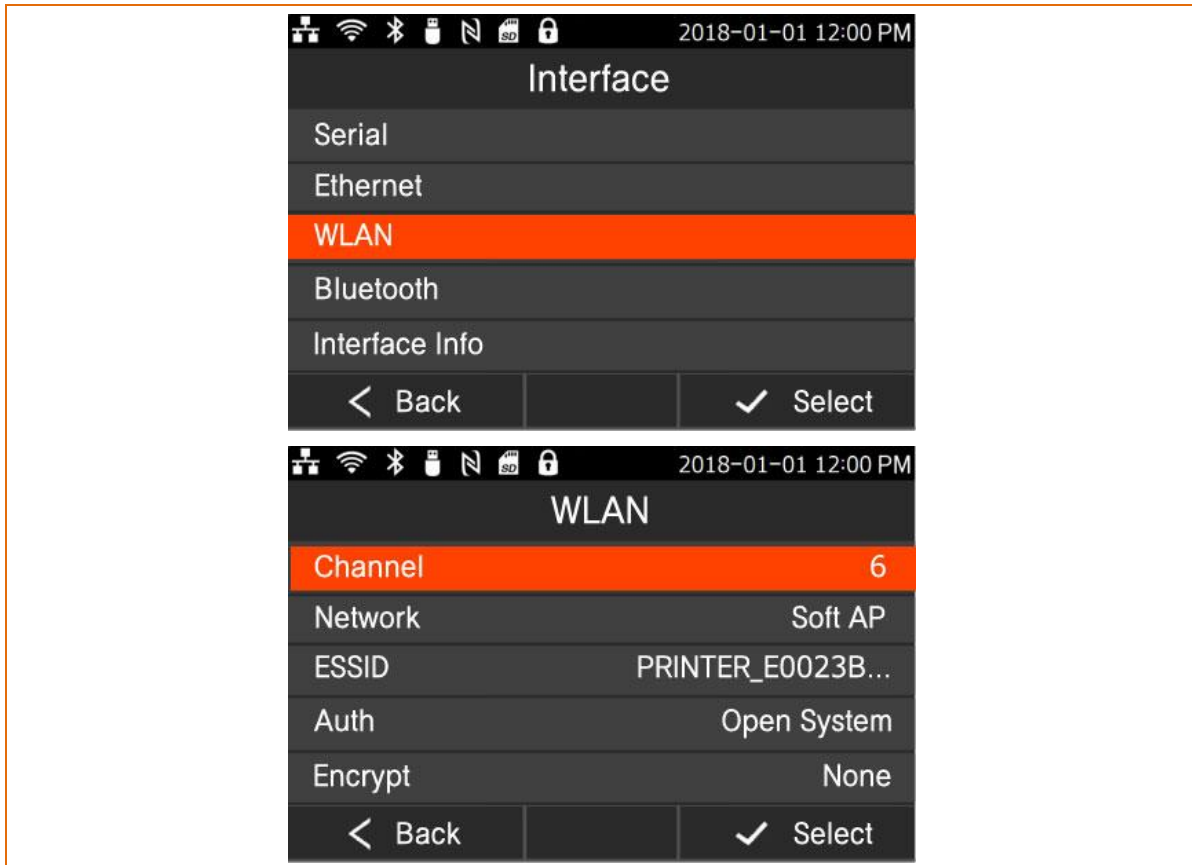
SD 2018-01-01 12:00 PM
Interface
Serial
Ethernet
WLAN
Bluetooth
Interface Info
< Back ✓ Select

SD 2018-01-01 12:00 PM
WLAN

| | |
|---|---|
| Channel | 6 |
| Network | Soft AP |
| ESSID | PRINTER_E0023B... |
| Auth | Open System |
| Encrypt | None |

< Back ✓ Select